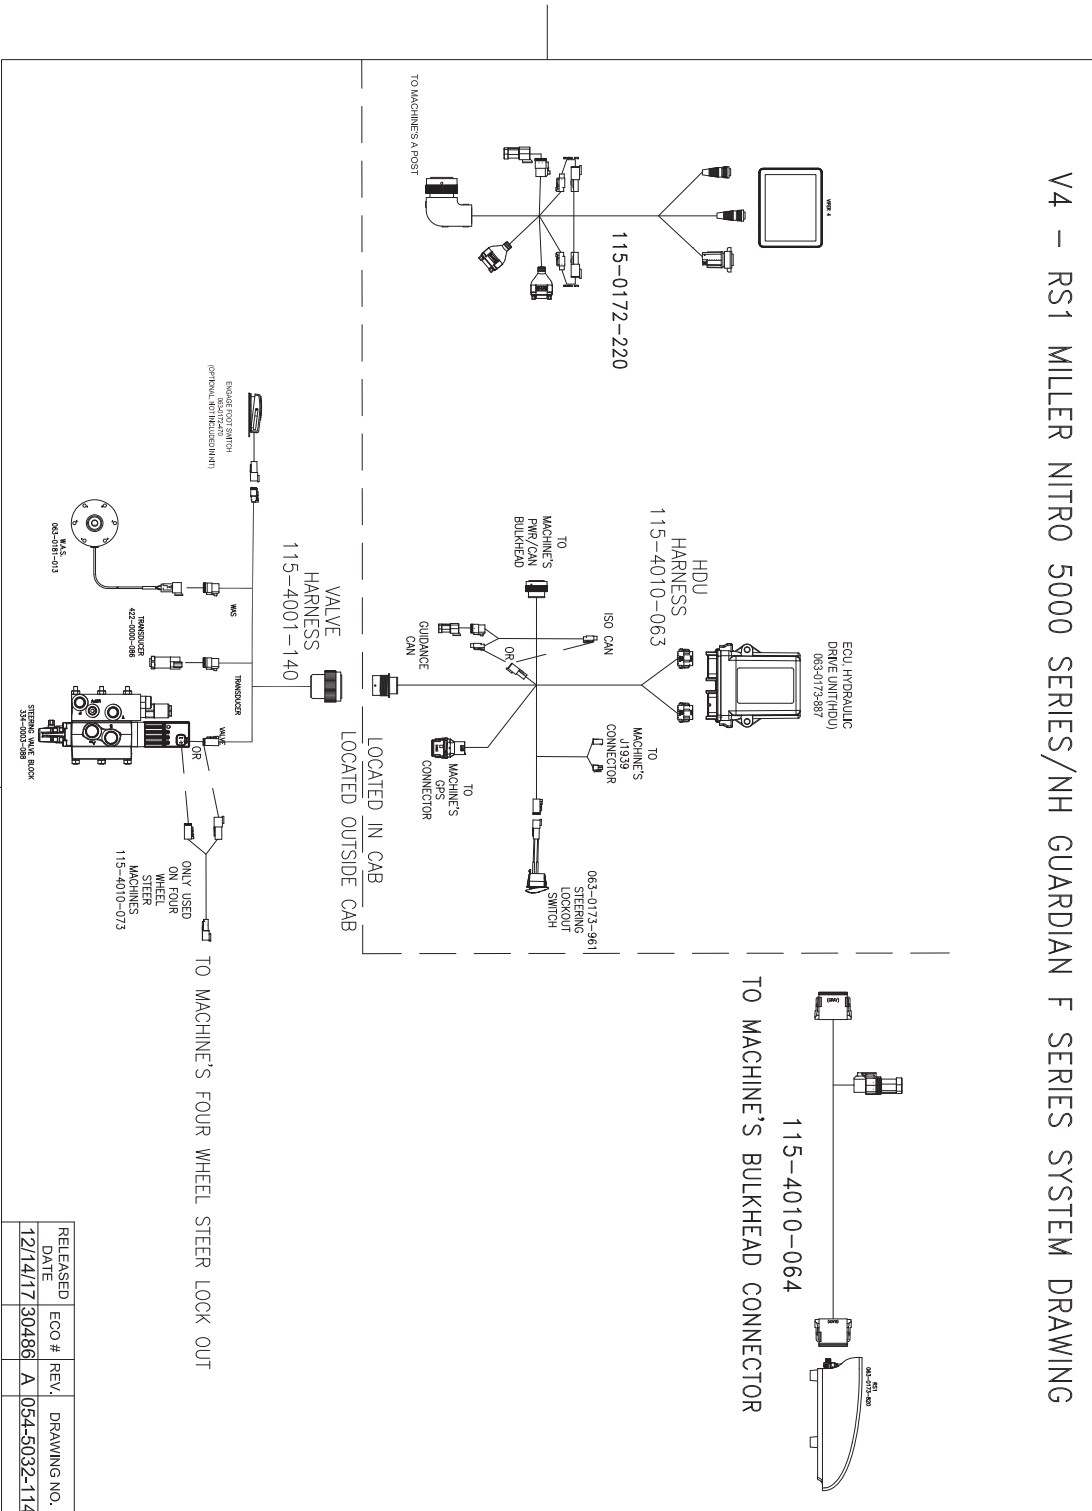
V4 – RS1 MILLER NITRO 5000 SERIES/NH GUARDIAN F SERIES SYSTEM DRAWING

VIEW 4

115-0172-220

TO MACHINE'S A POST

ECU, HYDRAULIC DRIVE UNIT(HDU) 063-0173-887

HDU HARNESS 115-4010-063

TO MACHINE'S PWR/CAN BULKHEAD

ISO CAN

GUIDANCE CAN

OR

TO MACHINE'S J1939 CONNECTOR

TO MACHINE'S GPS CONNECTOR

063-0173-961 STEERING LOCKOUT SWITCH

LOCATED IN CAB

LOCATED OUTSIDE CAB

115-4010-064

TO MACHINE'S BULKHEAD CONNECTOR

RS1 063-0173-820

VALVE HARNESS 115-4001-140

ENGAGE FOOT SWITCH (OPTIONAL, NOT INCLUDED IN KIT)

W.A.S. 063-0181-013

WAS

TRANSDUCER 422-0000-086

TRANSDUCER

VALVE

STEERING VALVE BLOCK 334-0003-088

OR

ONLY USED ON FOUR WHEEL STEER MACHINES 115-4010-073

TO MACHINE'S FOUR WHEEL STEER LOCK OUT

| RELEASED DATE | ECO # | REV. | DRAWING NO. |
|---|---|---|---|
| 12/14/17 | 30486 | A | 054-5032-114 |